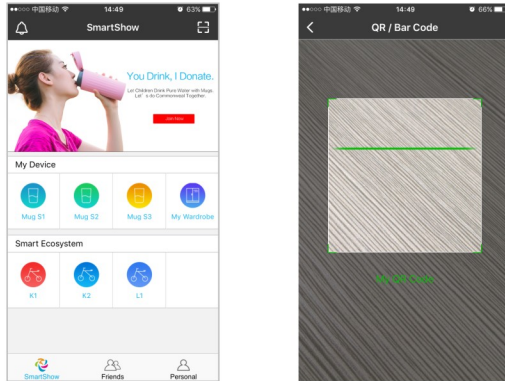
●●○○○ 中国移动 14:49 63%

SmartShow

You Drink, I Donate.

Let Children Drink Pure Water with Mugs, Let's do Commonweal Together.

Join Now

My Device

Mug S1

Mug S2

Mug S3

My Wardrobe

Smart Ecosystem

K1

K2

L1

SmartShow

Friends

Personal

●●○○○ 中国移动 14:49 66%

QR / Bar Code

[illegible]